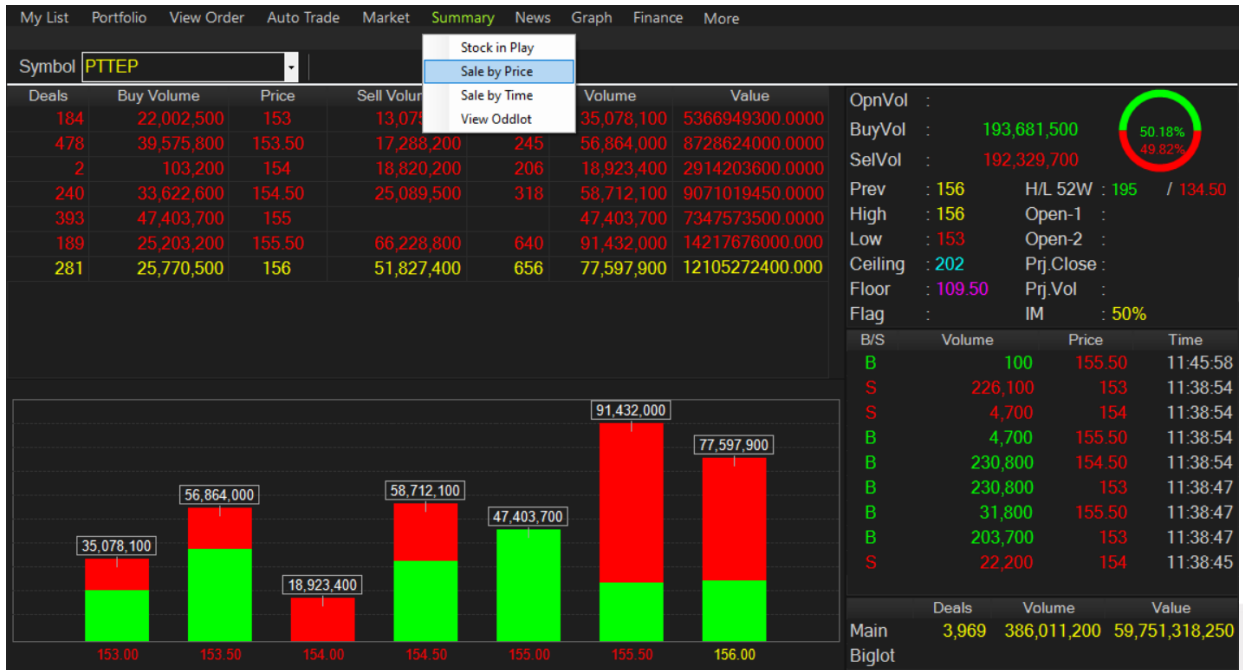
My List Portfolio View Order Auto Trade Market Summary News Graph Finance More

Stock in Play
Sale by Price
Sale by Time
View Oddlot

Symbol PTTEP

| Deals | Buy Volume | Price | Sell Volur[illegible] | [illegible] | Volume | Value |
|---|---|---|---|---|---|---|
| 184 | 22,002,500 | 153 | 13,075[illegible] | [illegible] | 35,078,100 | 5366949300.0000 |
| 478 | 39,575,800 | 153.50 | 17,288,200 | 245 | 56,864,000 | 8728624000.0000 |
| 2 | 103,200 | 154 | 18,820,200 | 206 | 18,923,400 | 2914203600.0000 |
| 240 | 33,622,600 | 154.50 | 25,089,500 | 318 | 58,712,100 | 9071019450.0000 |
| 393 | 47,403,700 | 155 | | | 47,403,700 | 7347573500.0000 |
| 189 | 25,203,200 | 155.50 | 66,228,800 | 640 | 91,432,000 | 14217676000.0000 |
| 281 | 25,770,500 | 156 | 51,827,400 | 656 | 77,597,900 | 12105272400.000 |

OpnVol :
BuyVol : 193,681,500
SelVol : 192,329,700
50.18%
49.82%
Prev : 156 H/L 52W : 195 / 134.50
High : 156 Open-1 :
Low : 153 Open-2 :
Ceiling : 202 Prj.Close :
Floor : 109.50 Prj.Vol :
Flag : IM : 50%

| B/S | Volume | Price | Time |
|---|---|---|---|
| B | 100 | 155.50 | 11:45:58 |
| S | 226,100 | 153 | 11:38:54 |
| S | 4,700 | 154 | 11:38:54 |
| B | 4,700 | 155.50 | 11:38:54 |
| B | 230,800 | 154.50 | 11:38:54 |
| B | 230,800 | 153 | 11:38:47 |
| B | 31,800 | 155.50 | 11:38:47 |
| B | 203,700 | 153 | 11:38:47 |
| S | 22,200 | 154 | 11:38:45 |

35,078,100
56,864,000
18,923,400
58,712,100
47,403,700
91,432,000
77,597,900
153.00 153.50 154.00 154.50 155.00 155.50 156.00

| | Deals | Volume | Value |
|---|---|---|---|
| Main | 3,969 | 386,011,200 | 59,751,318,250 |
| Biglot | | | |